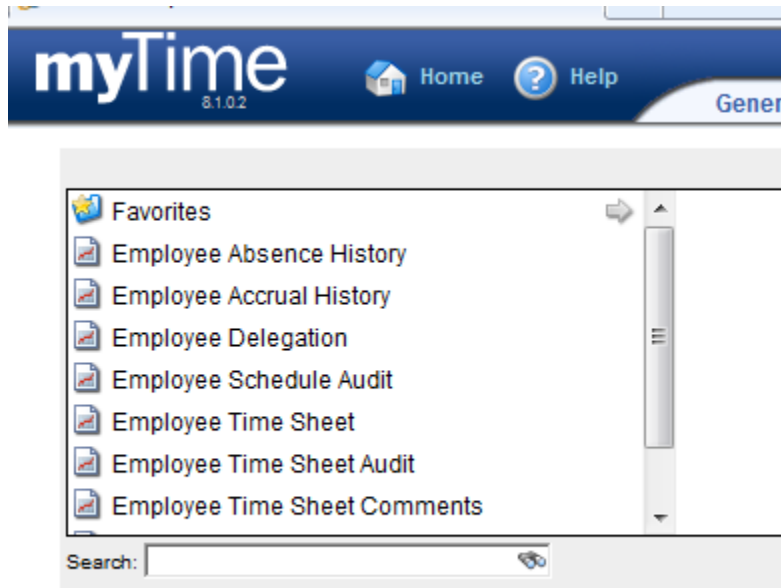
myTime
8.1.0.2

Home Help

Gener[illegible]

Favorites
Employee Absence History
Employee Accrual History
Employee Delegation
Employee Schedule Audit
Employee Time Sheet
Employee Time Sheet Audit
Employee Time Sheet Comments

Search: